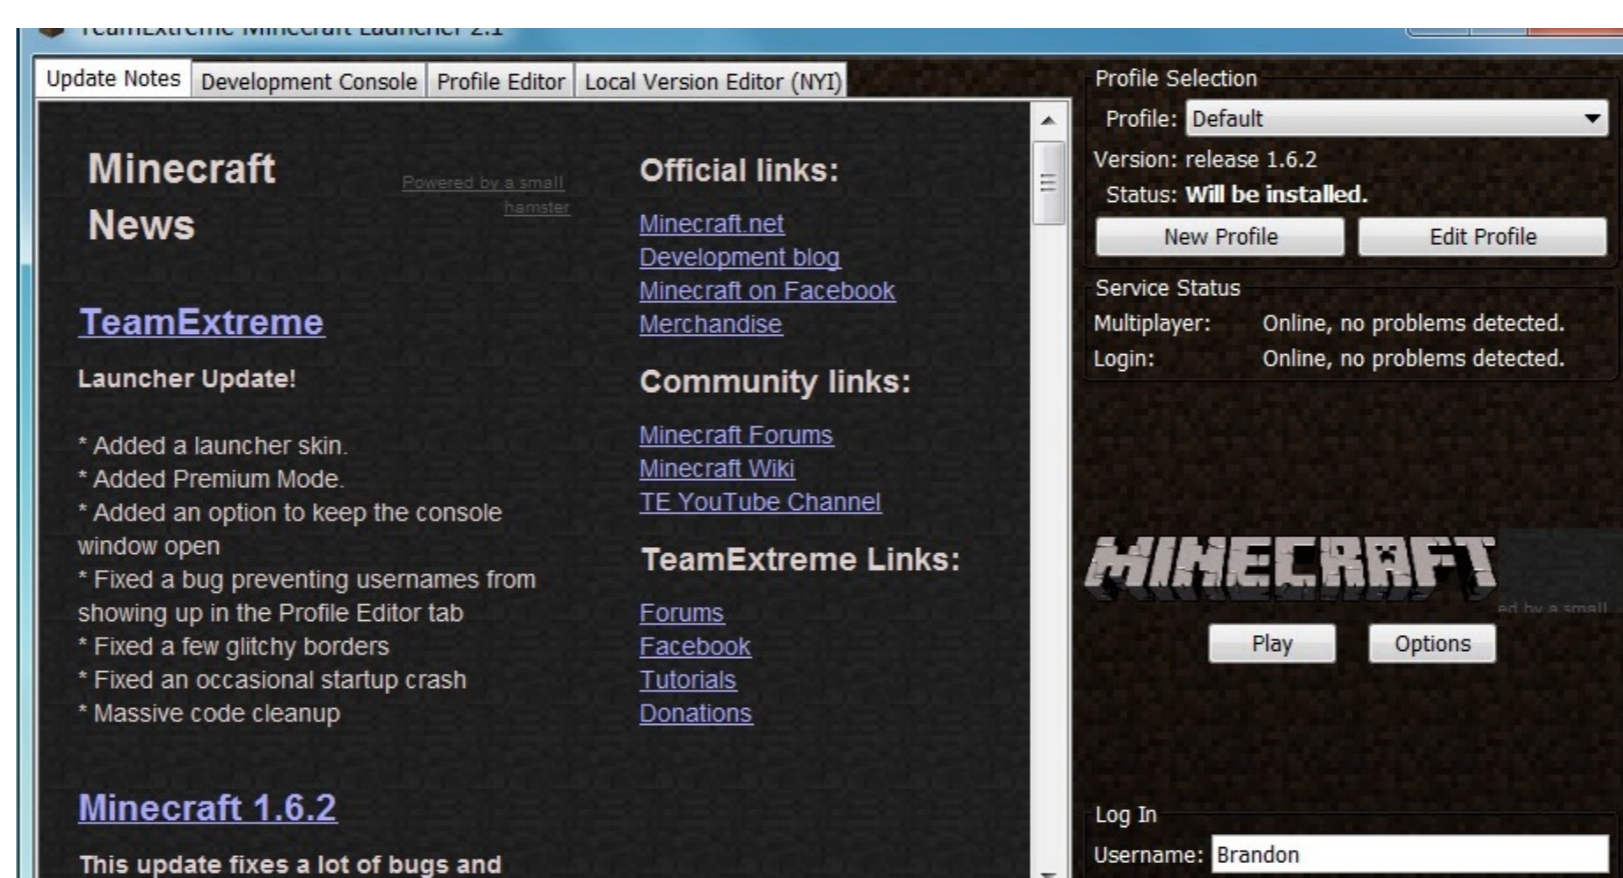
TeamExtreme Minecraft Launcher 2.1

Update Notes | Development Console | Profile Editor | Local Version Editor (NYI)

Minecraft News

Powered by a small hamster

TeamExtreme

Launcher Update!

* Added a launcher skin.
* Added Premium Mode.
* Added an option to keep the console window open
* Fixed a bug preventing usernames from showing up in the Profile Editor tab
* Fixed a few glitchy borders
* Fixed an occasional startup crash
* Massive code cleanup

Minecraft 1.6.2

This update fixes a lot of bugs and

Official links:

Minecraft.net
Development blog
Minecraft on Facebook
Merchandise

Community links:

Minecraft Forums
Minecraft Wiki
TE YouTube Channel

TeamExtreme Links:

Forums
Facebook
Tutorials
Donations

Profile Selection

Profile: Default

Version: release 1.6.2

Status: Will be installed.

New Profile

Edit Profile

Service Status

Multiplayer: Online, no problems detected.

Login: Online, no problems detected.

MINECRAFT

ed by a small

Play

Options

Log In

Username: Brandon